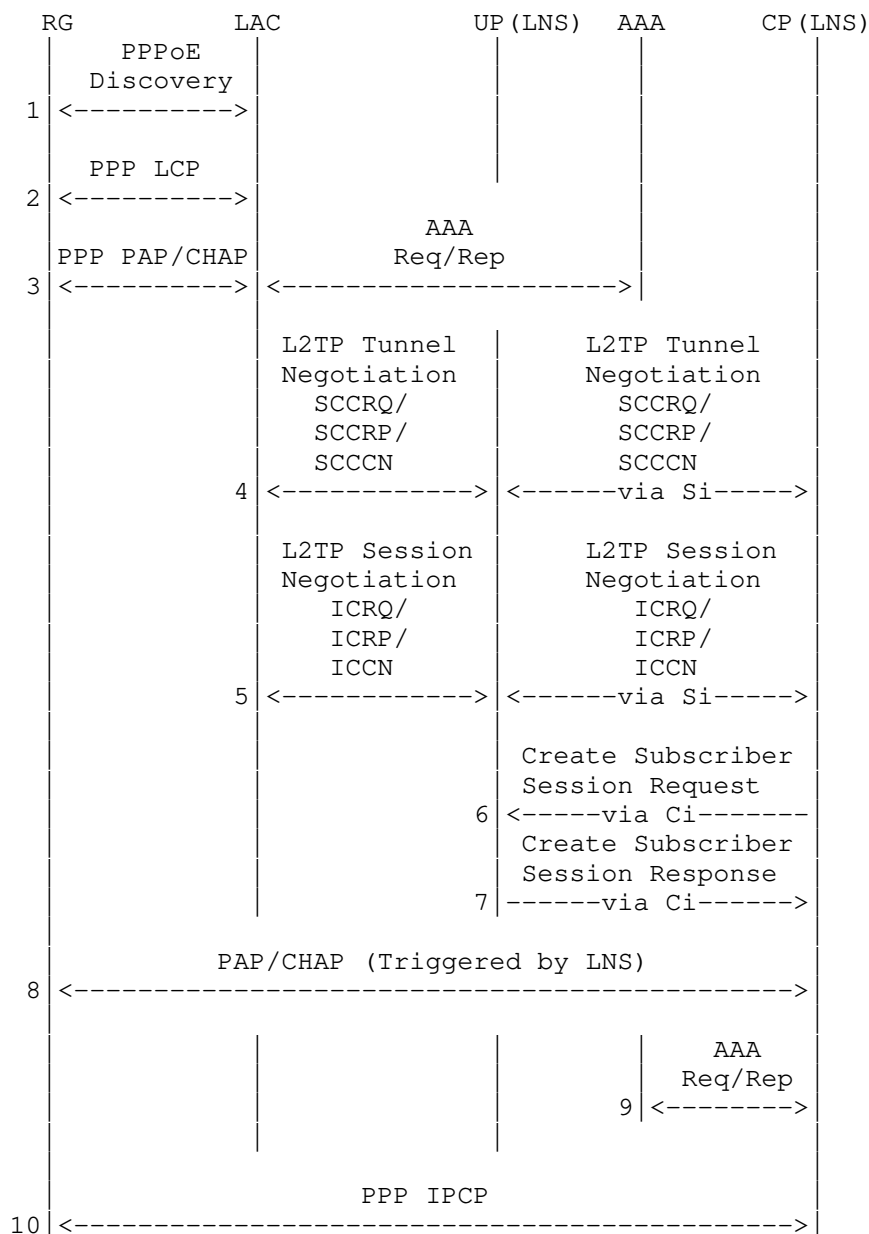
RG LAC UP(LNS) AAA CP(LNS)

PPPoE Discovery
1 <----------->

PPP LCP
2 <----------->

PPP PAP/CHAP
AAA Req/Rep
3 <-----------> <---------------------->

L2TP Tunnel Negotiation SCCRQ/ SCCRP/ SCCCN
L2TP Tunnel Negotiation SCCRQ/ SCCRP/ SCCCN
4 <------------> <------via Si----->

L2TP Session Negotiation ICRQ/ ICRP/ ICCN
L2TP Session Negotiation ICRQ/ ICRP/ ICCN
5 <------------> <------via Si----->

Create Subscriber Session Request
6 <-----via Ci-------
Create Subscriber Session Response
7 ------via Ci------>

PAP/CHAP (Triggered by LNS)
8 <---------------------------------------------->

AAA Req/Rep
9 <--------->

PPP IPCP
10 <---------------------------------------------->